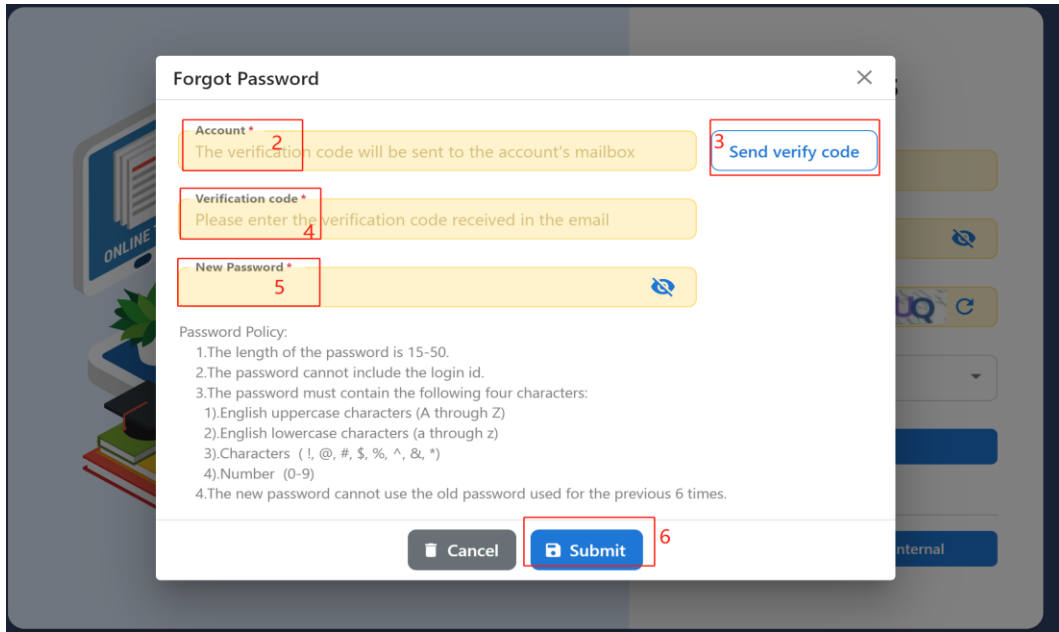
Forgot Password

Account *
2
The verification code will be sent to the account's mailbox

3
Send verify code

Verification code *
Please enter the verification code received in the email
4

New Password *
5

Password Policy:
1.The length of the password is 15-50.
2.The password cannot include the login id.
3.The password must contain the following four characters:
1).English uppercase characters (A through Z)
2).English lowercase characters (a through z)
3).Characters ( !, @, #, $, %, ^, &, *)
4).Number (0-9)
4.The new password cannot use the old password used for the previous 6 times.

Cancel
Submit
6

ONLINE

Internal